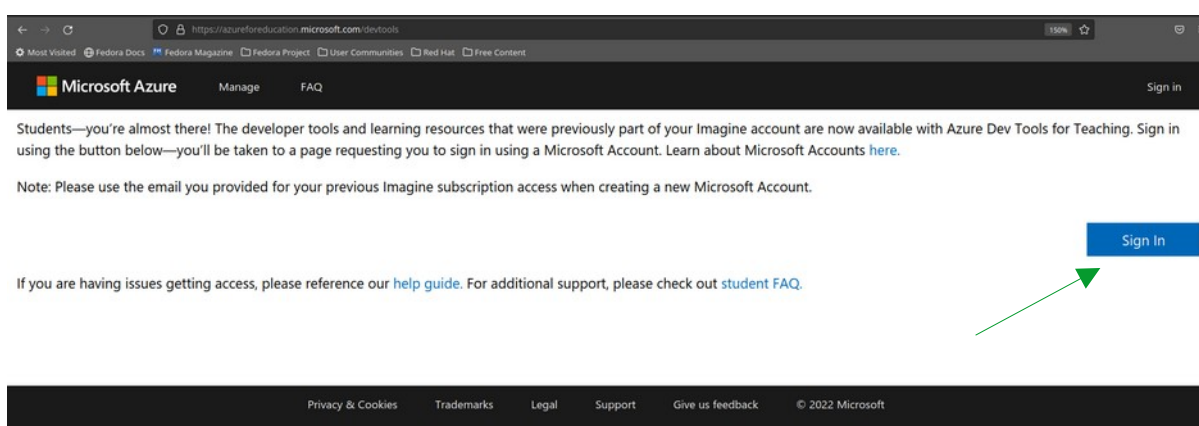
https://azureforeducation.microsoft.com/devtools

150%

Most Visited Fedora Docs Fedora Magazine Fedora Project User Communities Red Hat Free Content

Microsoft Azure Manage FAQ Sign in

Students—you're almost there! The developer tools and learning resources that were previously part of your Imagine account are now available with Azure Dev Tools for Teaching. Sign in using the button below—you'll be taken to a page requesting you to sign in using a Microsoft Account. Learn about Microsoft Accounts here.

Note: Please use the email you provided for your previous Imagine subscription access when creating a new Microsoft Account.

Sign In

If you are having issues getting access, please reference our help guide. For additional support, please check out student FAQ.

Privacy & Cookies Trademarks Legal Support Give us feedback © 2022 Microsoft